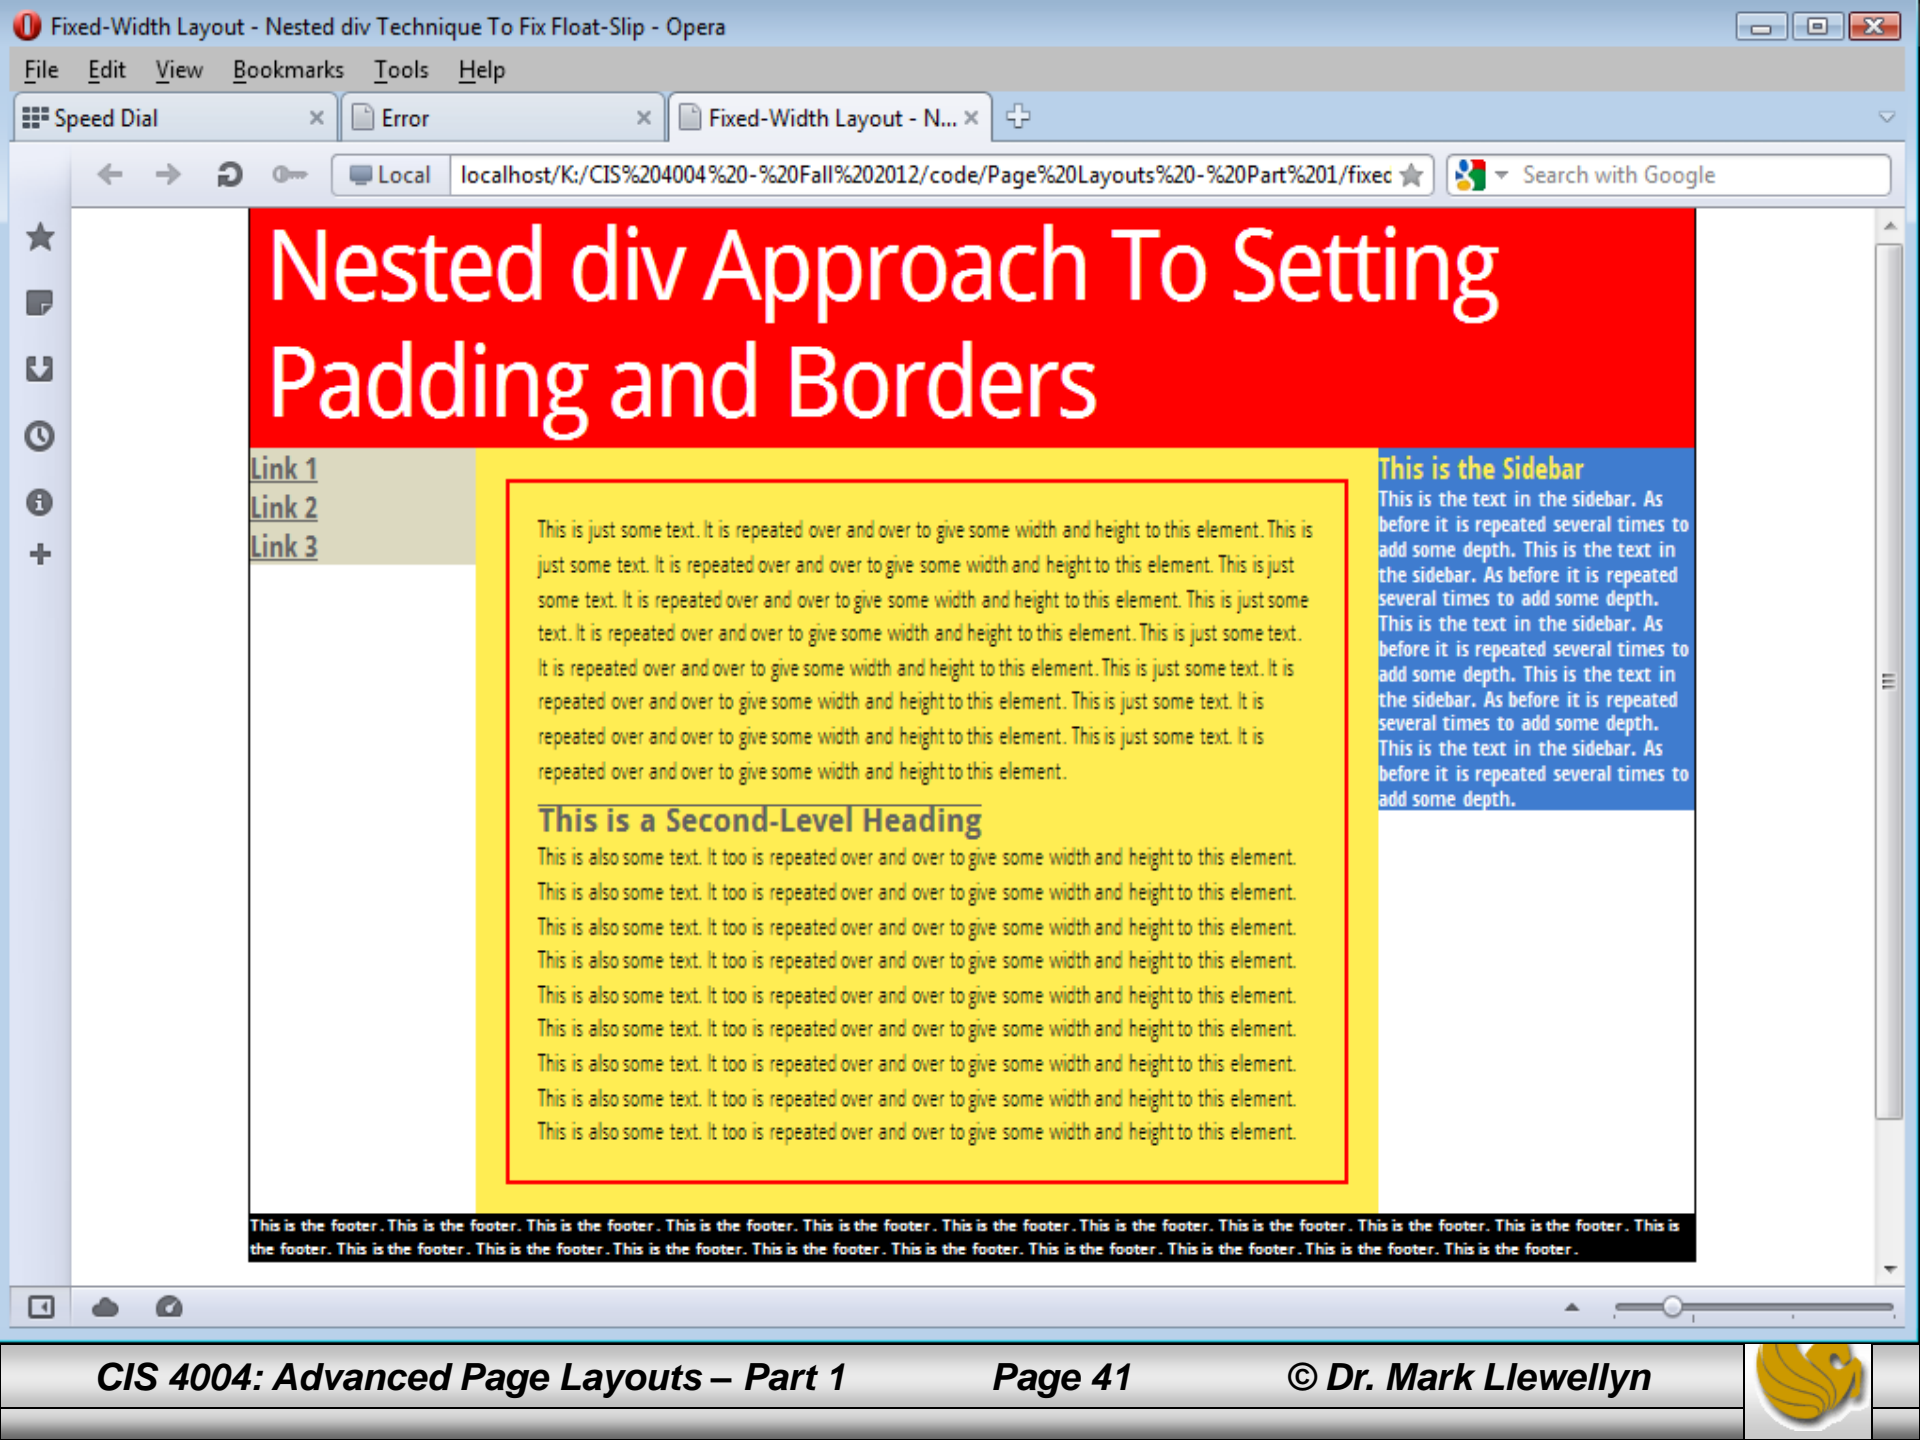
Fixed-Width Layout - Nested div Technique To Fix Float-Slip - Opera

File Edit View Bookmarks Tools Help

Speed Dial | Error | Fixed-Width Layout - N...

Local | localhost/K:/CIS%204004%20-%20Fall%202012/code/Page%20Layouts%20-%20Part%201/fixec | Search with Google

Nested div Approach To Setting Padding and Borders

Link 1
Link 2
Link 3

This is just some text. It is repeated over and over to give some width and height to this element. This is just some text. It is repeated over and over to give some width and height to this element. This is just some text. It is repeated over and over to give some width and height to this element. This is just some text. It is repeated over and over to give some width and height to this element. This is just some text. It is repeated over and over to give some width and height to this element. This is just some text. It is repeated over and over to give some width and height to this element. This is just some text. It is repeated over and over to give some width and height to this element. This is just some text. It is repeated over and over to give some width and height to this element.

This is a Second-Level Heading

This is also some text. It too is repeated over and over to give some width and height to this element. This is also some text. It too is repeated over and over to give some width and height to this element. This is also some text. It too is repeated over and over to give some width and height to this element. This is also some text. It too is repeated over and over to give some width and height to this element. This is also some text. It too is repeated over and over to give some width and height to this element. This is also some text. It too is repeated over and over to give some width and height to this element. This is also some text. It too is repeated over and over to give some width and height to this element. This is also some text. It too is repeated over and over to give some width and height to this element. This is also some text. It too is repeated over and over to give some width and height to this element.

This is the Sidebar

This is the text in the sidebar. As before it is repeated several times to add some depth. This is the text in the sidebar. As before it is repeated several times to add some depth. This is the text in the sidebar. As before it is repeated several times to add some depth. This is the text in the sidebar. As before it is repeated several times to add some depth. This is the text in the sidebar. As before it is repeated several times to add some depth.

This is the footer. This is the footer. This is the footer. This is the footer. This is the footer. This is the footer. This is the footer. This is the footer. This is the footer. This is the footer. This is the footer. This is the footer. This is the footer. This is the footer. This is the footer. This is the footer. This is the footer. This is the footer. This is the footer. This is the footer.

CIS 4004: Advanced Page Layouts – Part 1 Page 41 © Dr. Mark Llewellyn